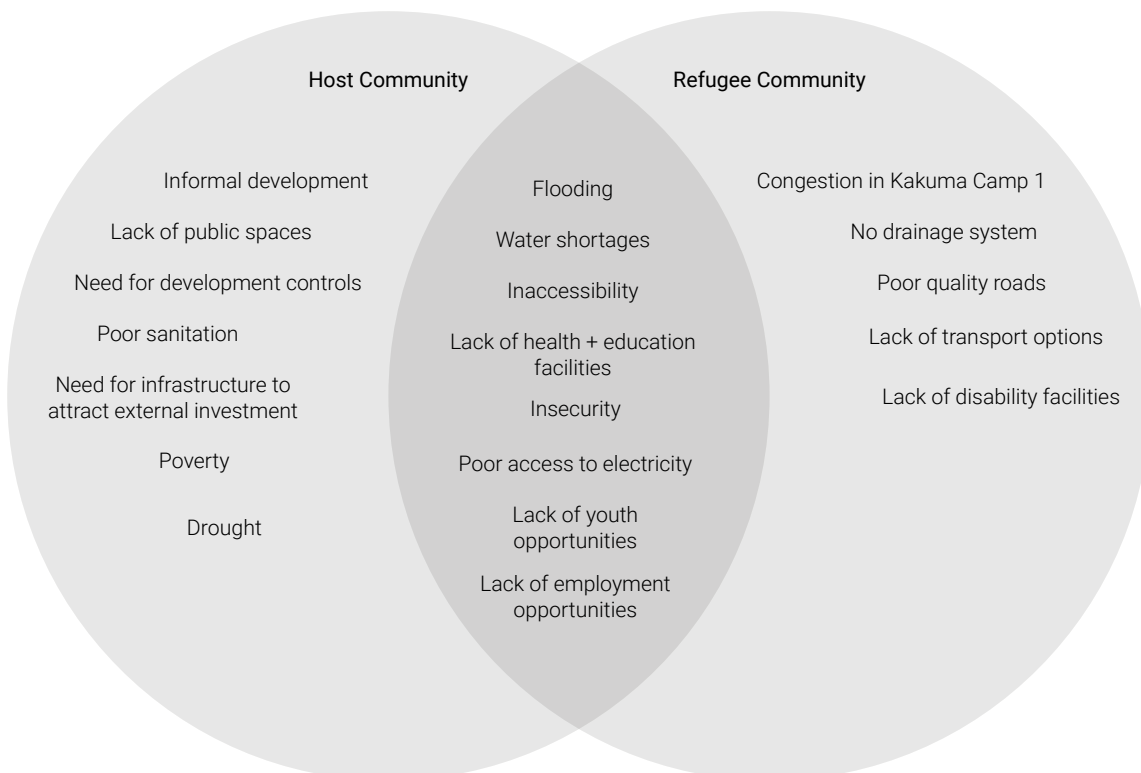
Host Community

Refugee Community

Informal development

Lack of public spaces

Need for development controls

Poor sanitation

Need for infrastructure to attract external investment

Poverty

Drought

Flooding

Water shortages

Inaccessibility

Lack of health + education facilities

Insecurity

Poor access to electricity

Lack of youth opportunities

Lack of employment opportunities

Congestion in Kakuma Camp 1

No drainage system

Poor quality roads

Lack of transport options

Lack of disability facilities